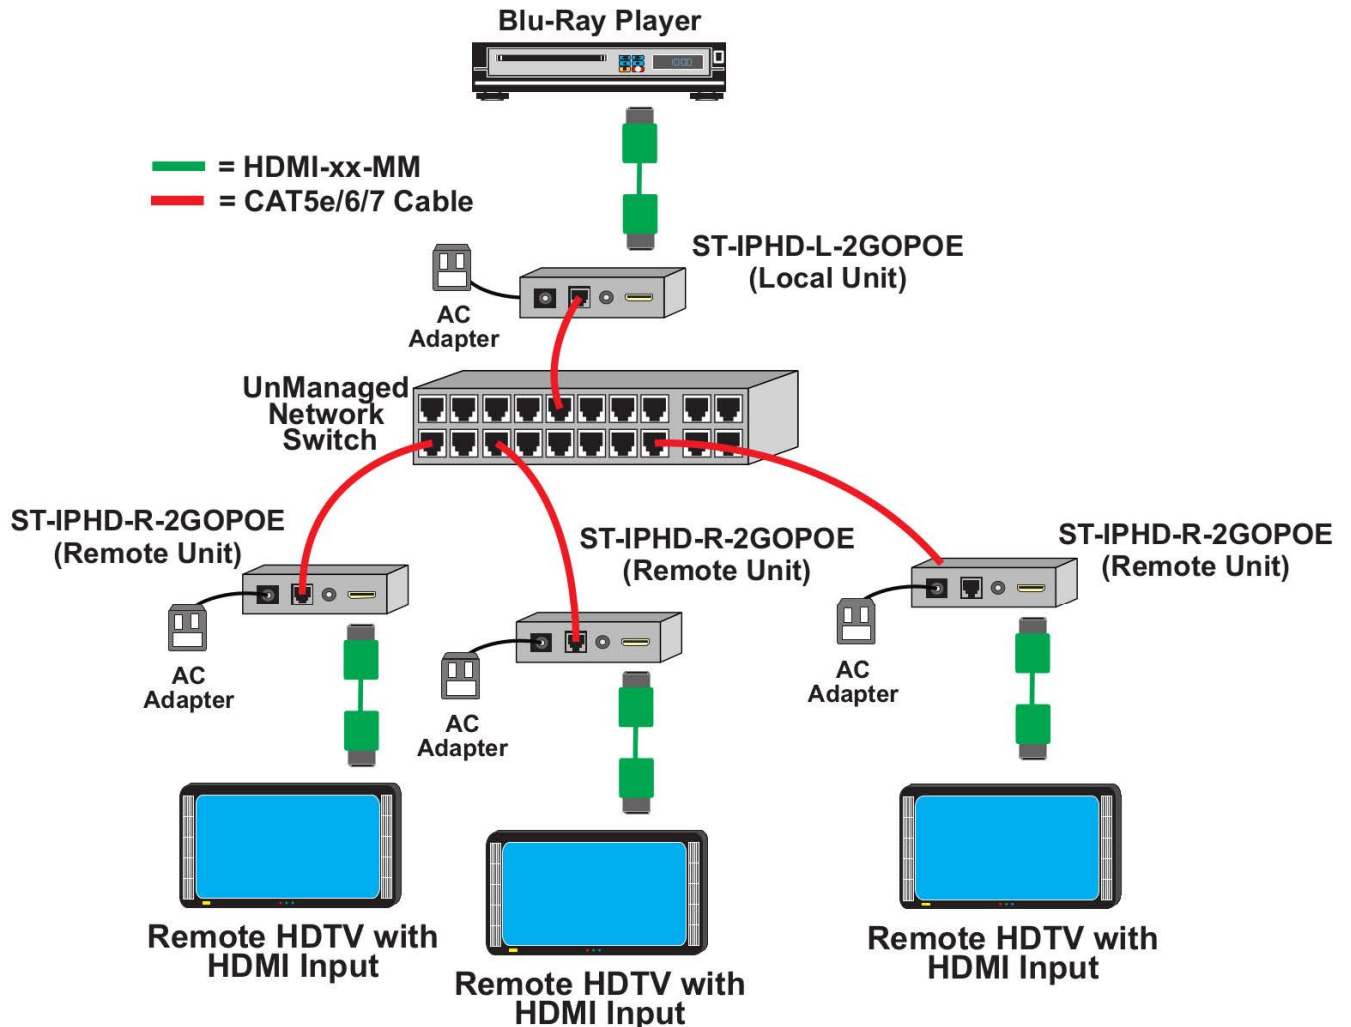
Blu-Ray Player

10:00

= HDMI-xx-MM
= CAT5e/6/7 Cable

ST-IPHD-L-2GOPOE
(Local Unit)

AC
Adapter

UnManaged
Network
Switch

ST-IPHD-R-2GOPOE
(Remote Unit)

ST-IPHD-R-2GOPOE
(Remote Unit)

ST-IPHD-R-2GOPOE
(Remote Unit)

AC
Adapter

AC
Adapter

AC
Adapter

Remote HDTV with
HDMI Input

Remote HDTV with
HDMI Input

Remote HDTV with
HDMI Input